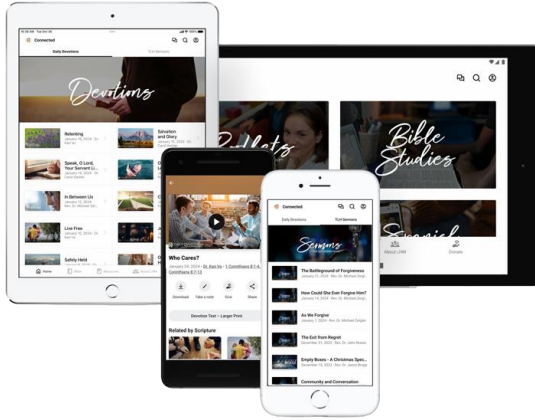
Connected

Daily Devotions

TLH Sermons

Devotions

Relenting

Salvation and Glory

Speak, O Lord, Your Servant Li...

In Between Us

Live Free

Safely Held

Home

Bible Studies

Spanish

About LHM

Donate

Who Cares?

January 24, 2024 - Dr. Kari Ny - 1 Corinthians 8:1-4, 1 Corinthians 8:7-13

Download

Take a note

Give

Share

Devotion Text - Larger Print

Related by Scripture

Connected

Daily Devotions

TLH Sermons

Sermons

The Battleground of Forgiveness

How Could She Ever Forgive Him?

As We Forgive

The Exit from Regret

Empty Boxes - A Christmas Spec...

Community and Conversation